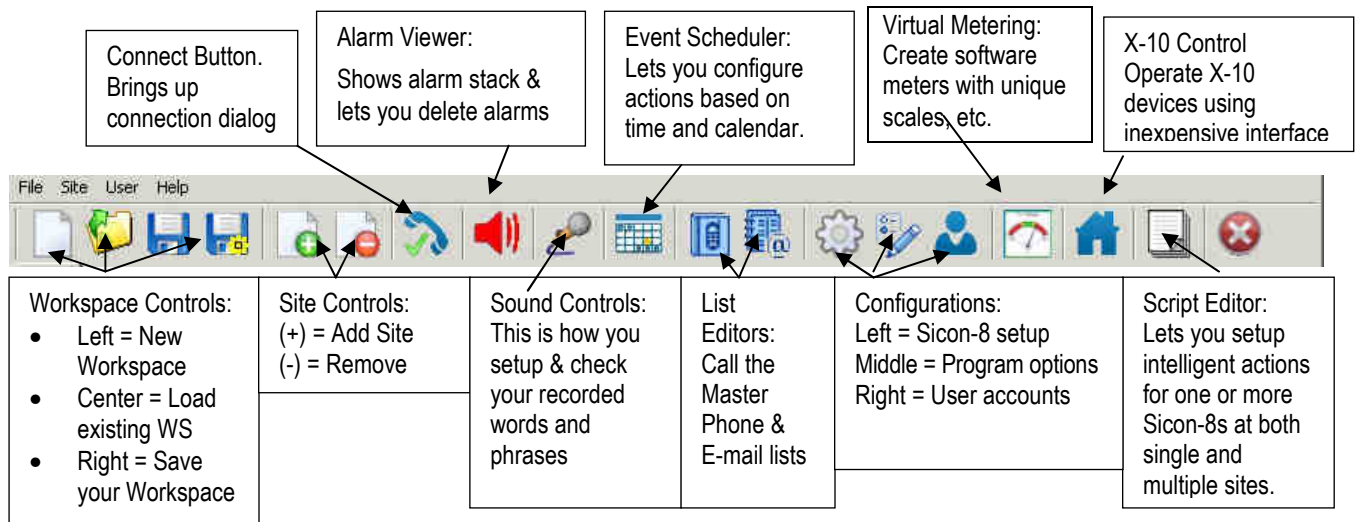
Connect Button. Brings up connection dialog

Alarm Viewer:

Shows alarm stack & lets you delete alarms

Event Scheduler: Lets you configure actions based on time and calendar.

Virtual Metering: Create software meters with unique scales, etc.

X-10 Control Operate X-10 devices using inexpensive interface

File Site User Help

Workspace Controls:
- Left = New Workspace
- Center = Load existing WS
- Right = Save your Workspace

Site Controls:
(+) = Add Site
(-) = Remove

Sound Controls: This is how you setup & check your recorded words and phrases

List Editors: Call the Master Phone & E-mail lists

Configurations:
Left = Sicon-8 setup
Middle = Program options
Right = User accounts

Script Editor: Lets you setup intelligent actions for one or more Sicon-8s at both single and multiple sites.